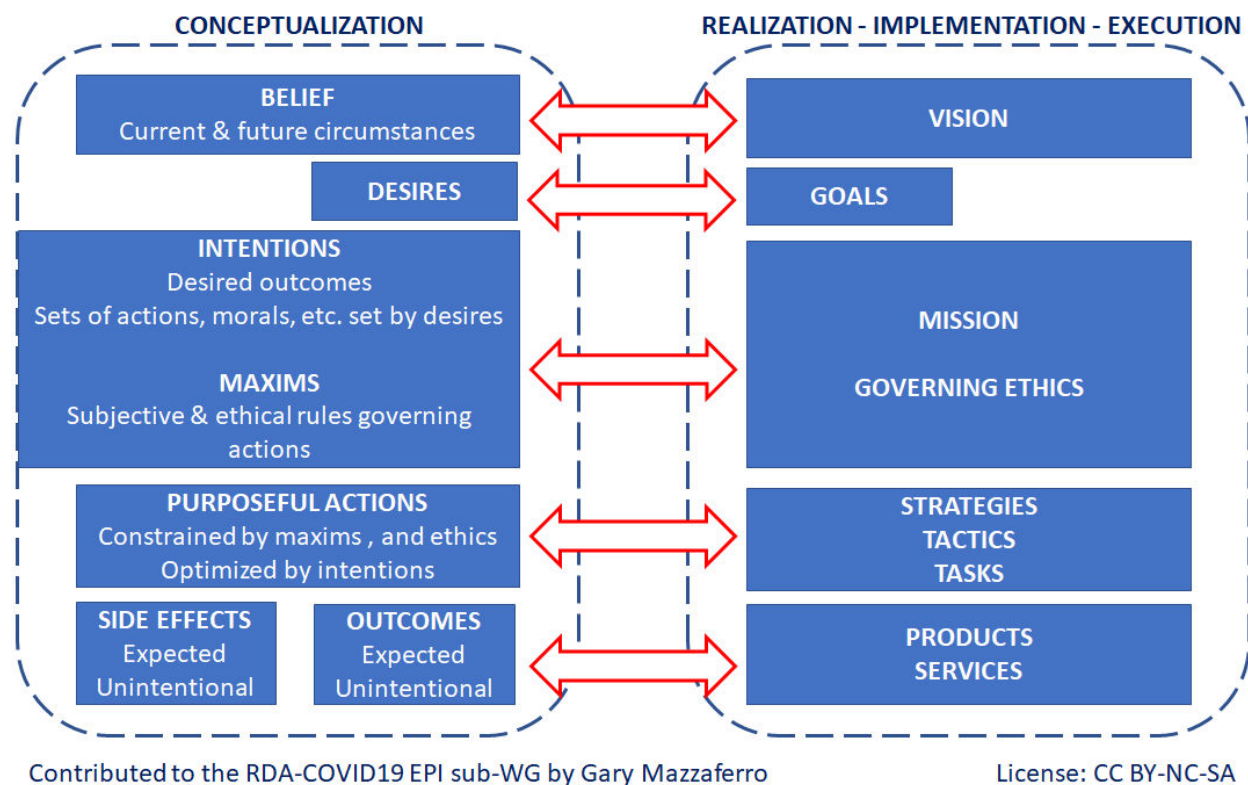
CONCEPTUALIZATION

REALIZATION - IMPLEMENTATION - EXECUTION

BELIEF
Current & future circumstances

VISION

DESIRES

GOALS

INTENTIONS
Desired outcomes
Sets of actions, morals, etc. set by desires

MAXIMS
Subjective & ethical rules governing actions

MISSION

GOVERNING ETHICS

PURPOSEFUL ACTIONS
Constrained by maxims , and ethics
Optimized by intentions

STRATEGIES
TACTICS
TASKS

SIDE EFFECTS
Expected
Unintentional

OUTCOMES
Expected
Unintentional

PRODUCTS
SERVICES

Contributed to the RDA-COVID19 EPI sub-WG by Gary Mazzaferro

License: CC BY-NC-SA